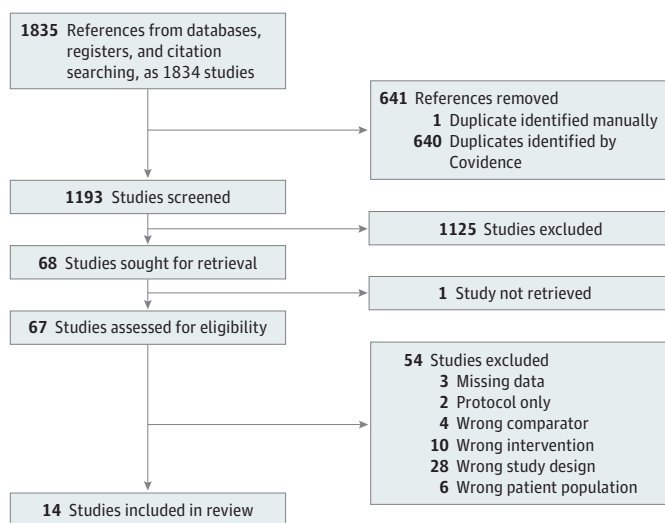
1835 References from databases, registers, and citation searching, as 1834 studies

641 References removed
1 Duplicate identified manually
640 Duplicates identified by Covidence

1193 Studies screened

1125 Studies excluded

68 Studies sought for retrieval

1 Study not retrieved

67 Studies assessed for eligibility

54 Studies excluded
3 Missing data
2 Protocol only
4 Wrong comparator
10 Wrong intervention
28 Wrong study design
6 Wrong patient population

14 Studies included in review